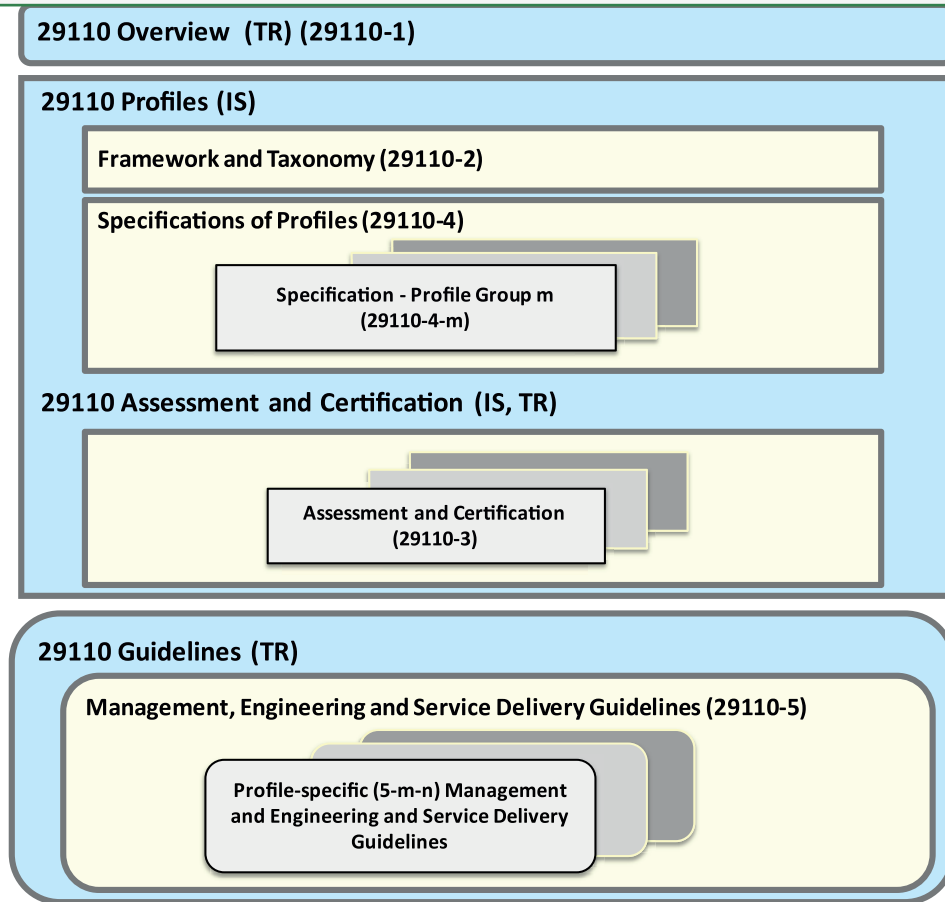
29110 Overview (TR) (29110-1)

29110 Profiles (IS)

Framework and Taxonomy (29110-2)

Specifications of Profiles (29110-4)

Specification - Profile Group m (29110-4-m)

29110 Assessment and Certification (IS, TR)

Assessment and Certification (29110-3)

29110 Guidelines (TR)

Management, Engineering and Service Delivery Guidelines (29110-5)

Profile-specific (5-m-n) Management and Engineering and Service Delivery Guidelines